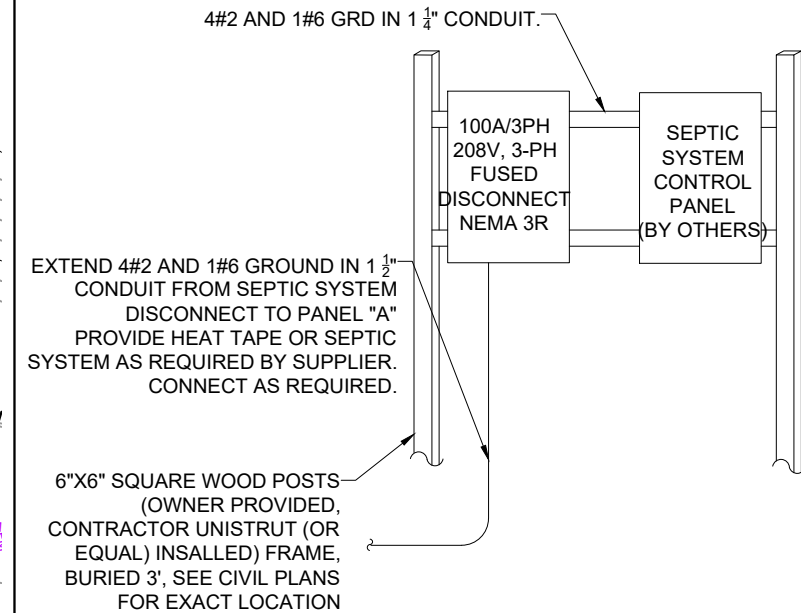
4#2 AND 1#6 GRD IN 1 $\frac{1}{4}$" CONDUIT.

100A/3PH 208V, 3-PH FUSED DISCONNECT NEMA 3R

SEPTIC SYSTEM CONTROL PANEL (BY OTHERS)

EXTEND 4#2 AND 1#6 GROUND IN 1 $\frac{1}{2}$" CONDUIT FROM SEPTIC SYSTEM DISCONNECT TO PANEL "A" PROVIDE HEAT TAPE OR SEPTIC SYSTEM AS REQUIRED BY SUPPLIER. CONNECT AS REQUIRED.

6"X6" SQUARE WOOD POSTS (OWNER PROVIDED, CONTRACTOR UNISTRUT (OR EQUAL) INSALLED) FRAME, BURIED 3', SEE CIVIL PLANS FOR EXACT LOCATION